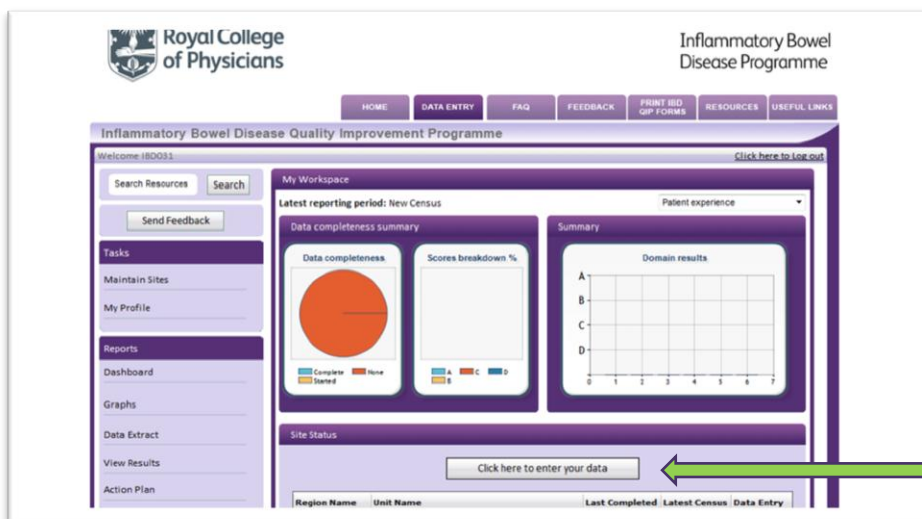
Royal College of Physicians

Inflammatory Bowel Disease Programme

HOME | DATA ENTRY | FAQ | FEEDBACK | PRINT IBD QIP FORMS | RESOURCES | USEFUL LINKS

Inflammatory Bowel Disease Quality Improvement Programme

Welcome IBD031

Click here to Log out

Search Resources
Search

Send Feedback

Tasks

Maintain Sites

My Profile

Reports

Dashboard

Graphs

Data Extract

View Results

Action Plan

My Workspace

Latest reporting period: New Census

Patient experience

Data completeness summary

Data completeness

Complete
None
Started

Scores breakdown %

A
C
D
B

Summary

Domain results

A
B
C
D

0 1 2 3 4 5 6 7

Site Status

Click here to enter your data

| Region Name | Unit Name | Last Completed | Latest Census | Data Entry |
|---|---|---|---|---|